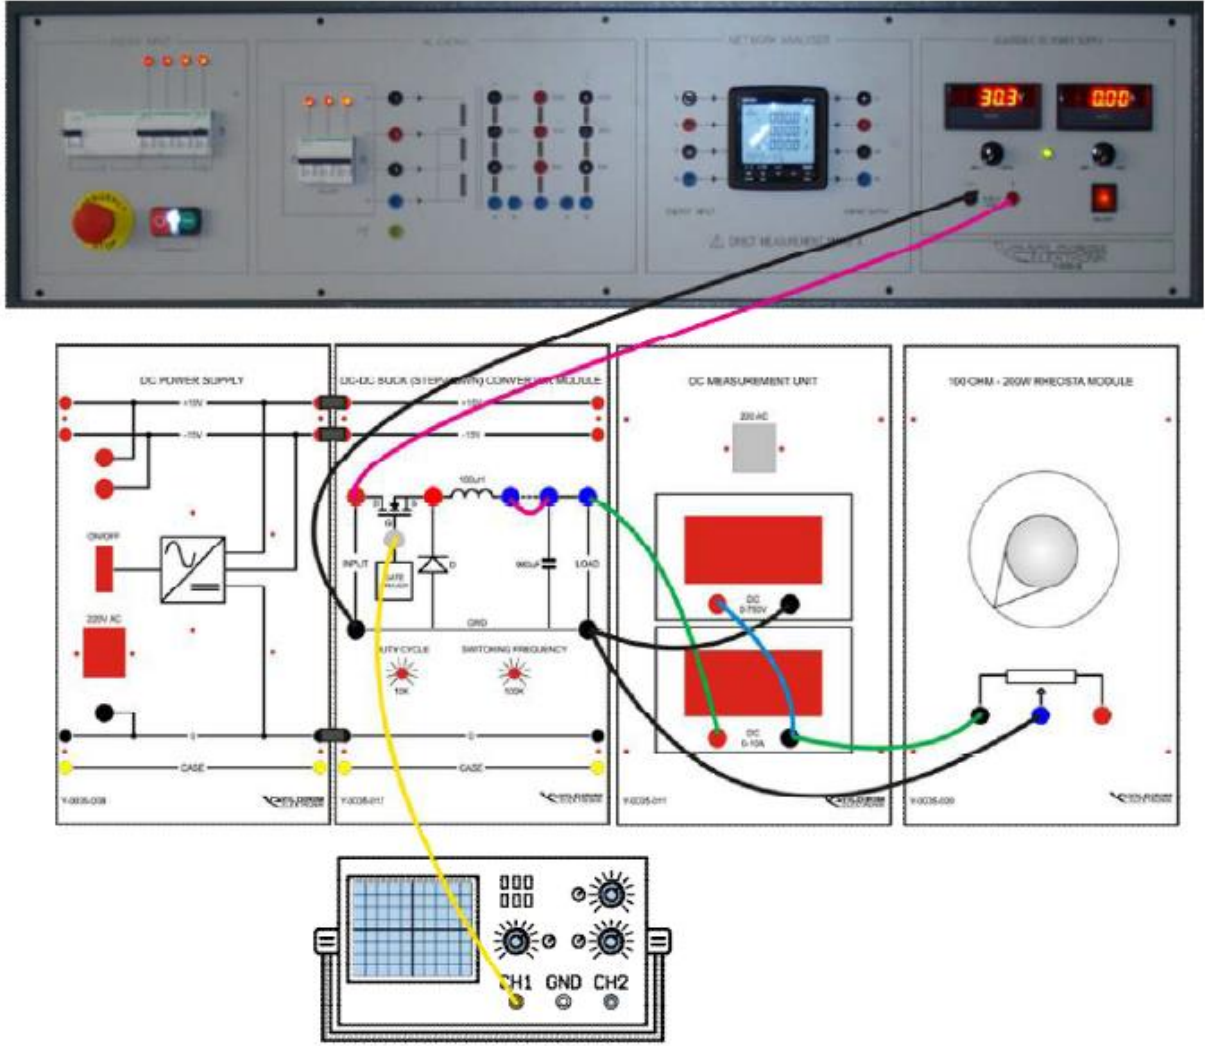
ENERGY INPUT
AC OUTPUT
NETWORK ANALYSER
VARIABLE DC POWER SUPPLY
30.3
0.00
DIRECT MEASUREMENT INPUT

DC POWER SUPPLY
+15V
-15V
ON/OFF
220V AC
0
CASE
Y-0035-008

DC-DC BUCK (STEP-DOWN) CONVERTER MODULE
+15V
-15V
100uH
INPUT
GATE
D
LOAD
GND
DUTY CYCLE
10K
SWITCHING FREQUENCY
100K
0
CASE
Y-0035-017

DC MEASUREMENT UNIT
220 AC
DC 0-750V
DC 0-10A
Y-0035-011

100 OHM - 200W RHEOSTA MODULE
Y-0035-009

CH1 GND CH2